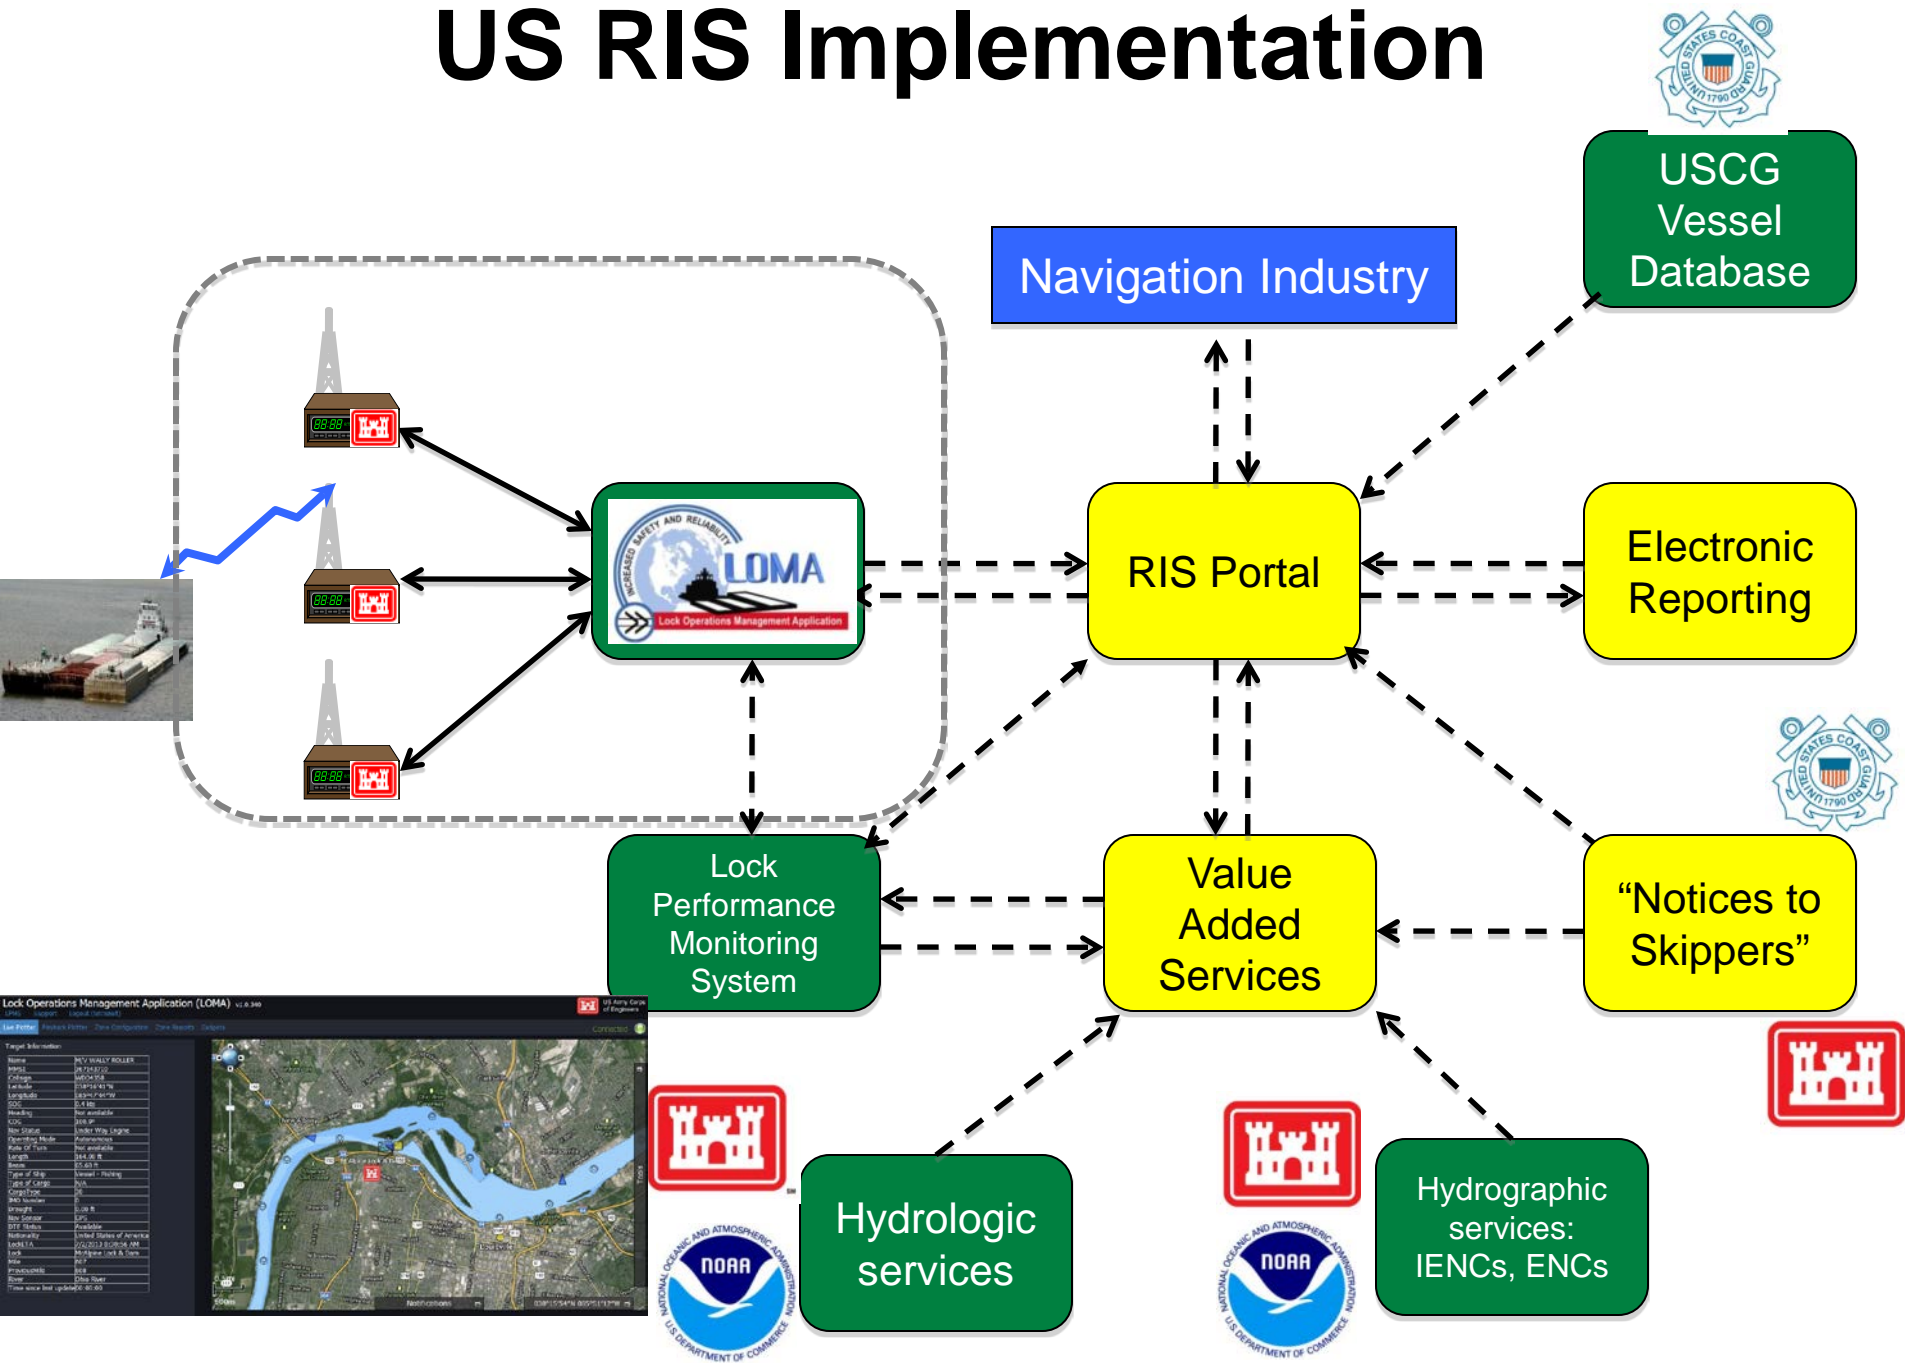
US RIS Implementation

UNITED STATES COAST GUARD 1790

USCG Vessel Database

Navigation Industry

INCREASED SAFETY AND RELIABILITY
LOMA
Lock Operations Management Application

RIS Portal

Electronic Reporting

UNITED STATES COAST GUARD 1790

Lock Performance Monitoring System

Value Added Services

"Notices to Skippers"

Lock Operations Management Application (LOMA)

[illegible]

NATIONAL OCEANIC AND ATMOSPHERIC ADMINISTRATION
NOAA
U.S. DEPARTMENT OF COMMERCE

Hydrologic services

NATIONAL OCEANIC AND ATMOSPHERIC ADMINISTRATION
NOAA
U.S. DEPARTMENT OF COMMERCE

Hydrographic services: IENCs, ENCs